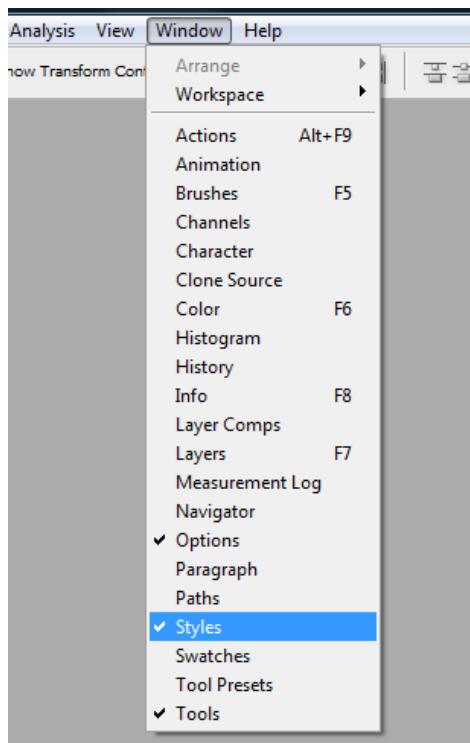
Analysis View Window Help

now Transform Con

Arrange
Workspace

Actions Alt+F9
Animation
Brushes F5
Channels
Character
Clone Source
Color F6
Histogram
History
Info F8
Layer Comps
Layers F7
Measurement Log
Navigator
✔ Options
Paragraph
Paths
✔ Styles
Swatches
Tool Presets
✔ Tools